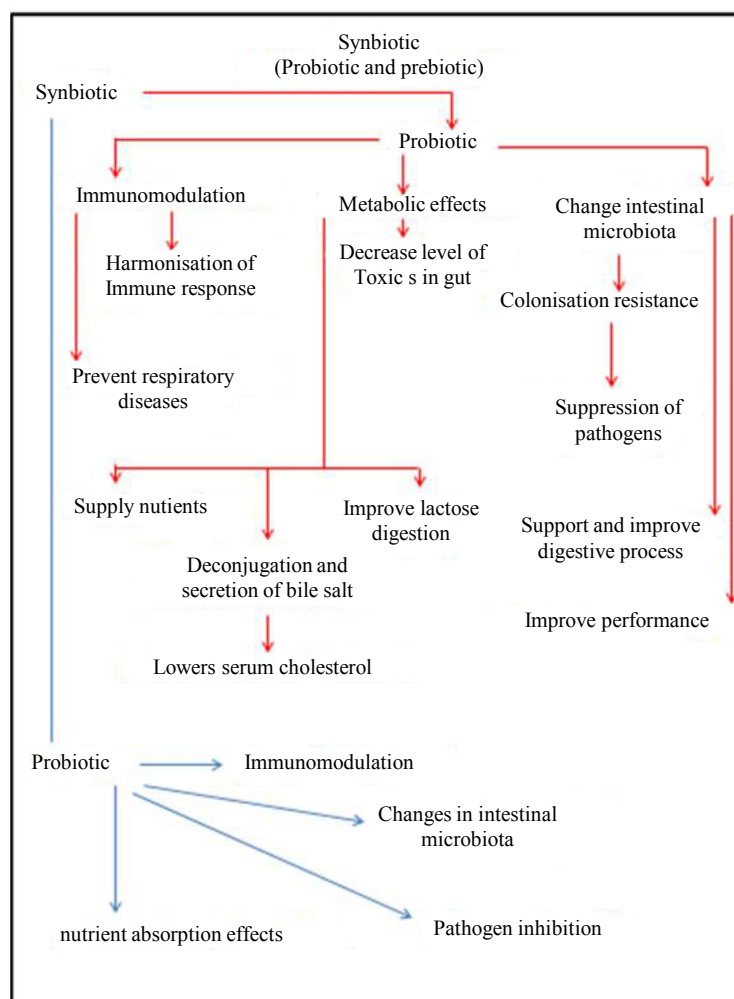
Synbiotic
(Probiotic and prebiotic)

Synbiotic

Probiotic

Immunomodulation

Metabolic effects

Change intestinal microbiota

Harmonisation of Immune response

Decrease level of Toxic s in gut

Colonisation resistance

Prevent respiratory diseases

Suppression of pathogens

Supply nutients

Improve lactose digestion

Support and improve digestive process

Deconjugation and secretion of bile salt

Improve performance

Lowers serum cholesterol

Probiotic

Immunomodulation

Changes in intestinal microbiota

nutrient absorption effects

Pathogen inhibition